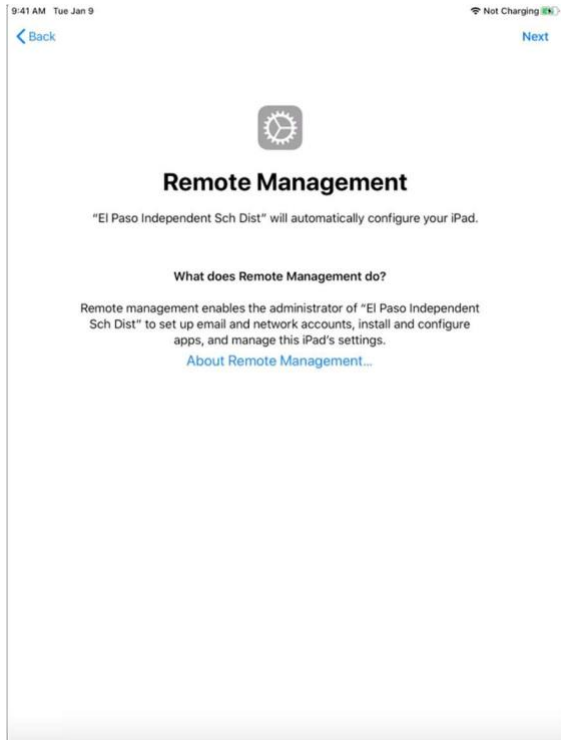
9:41 AM Tue Jan 9

Not Charging

Back

Next

Remote Management

"El Paso Independent Sch Dist" will automatically configure your iPad.

What does Remote Management do?

Remote management enables the administrator of "El Paso Independent Sch Dist" to set up email and network accounts, install and configure apps, and manage this iPad's settings.

About Remote Management...